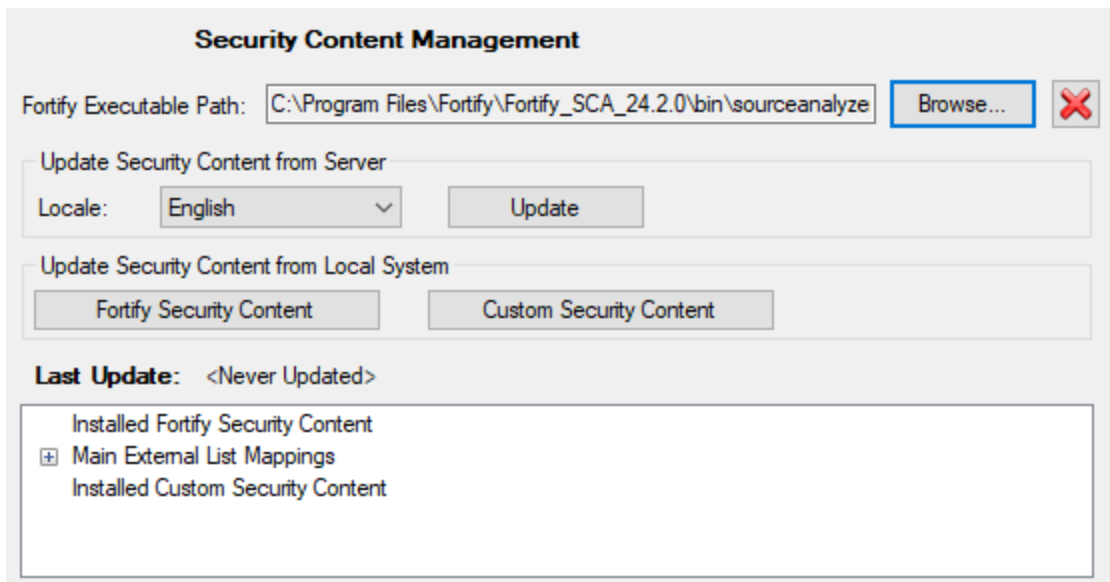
Security Content Management

Fortify Executable Path: C:\Program Files\Fortify\Fortify_SCA_24.2.0\bin\sourceanalyze

Browse...

Update Security Content from Server

Locale: English

Update

Update Security Content from Local System

Fortify Security Content

Custom Security Content

Last Update: <Never Updated>

Installed Fortify Security Content

Main External List Mappings

Installed Custom Security Content